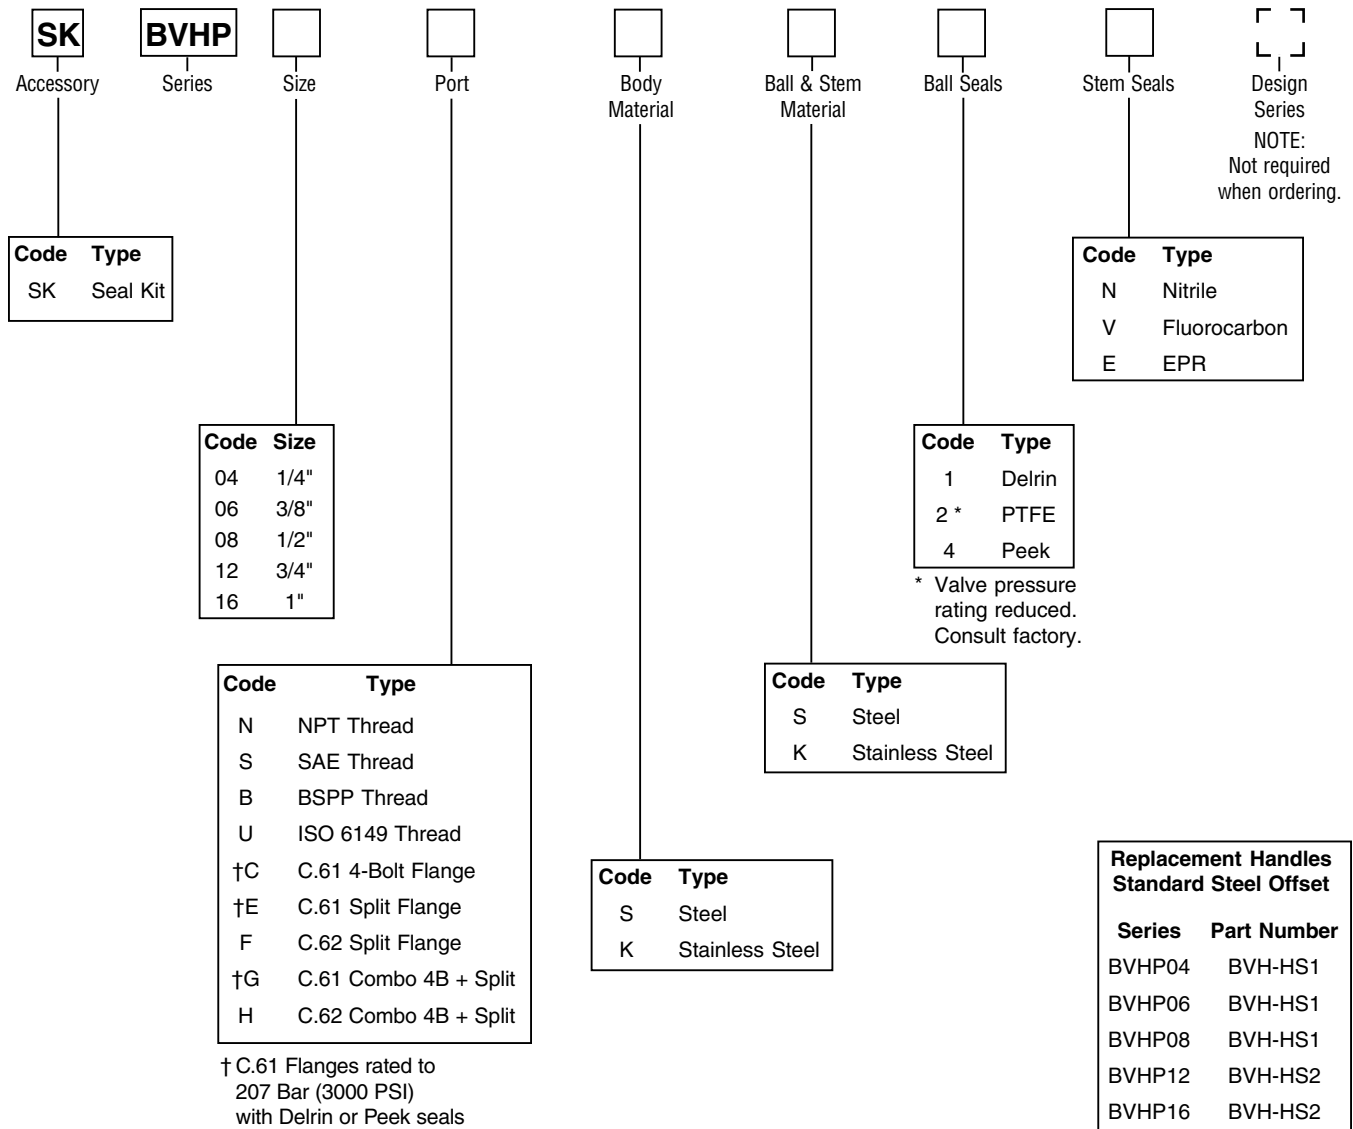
SK
Accessory

BVHP
Series

Size

Port

Body Material

Ball & Stem Material

Ball Seals

Stem Seals

Design Series
NOTE: Not required when ordering.

| Code | Type |
|---|---|
| SK | Seal Kit |

| Code | Type |
|---|---|
| N | Nitrile |
| V | Fluorocarbon |
| E | EPR |

| Code | Size |
|---|---|
| 04 | 1/4" |
| 06 | 3/8" |
| 08 | 1/2" |
| 12 | 3/4" |
| 16 | 1" |

| Code | Type |
|---|---|
| 1 | Delrin |
| 2 * | PTFE |
| 4 | Peek |

* Valve pressure rating reduced. Consult factory.

| Code | Type |
|---|---|
| N | NPT Thread |
| S | SAE Thread |
| B | BSPP Thread |
| U | ISO 6149 Thread |
| †C | C.61 4-Bolt Flange |
| †E | C.61 Split Flange |
| F | C.62 Split Flange |
| †G | C.61 Combo 4B + Split |
| H | C.62 Combo 4B + Split |

† C.61 Flanges rated to 207 Bar (3000 PSI) with Delrin or Peek seals

| Code | Type |
|---|---|
| S | Steel |
| K | Stainless Steel |

| Code | Type |
|---|---|
| S | Steel |
| K | Stainless Steel |

Replacement Handles
Standard Steel Offset

| Series | Part Number |
|---|---|
| BVHP04 | BVH-HS1 |
| BVHP06 | BVH-HS1 |
| BVHP08 | BVH-HS1 |
| BVHP12 | BVH-HS2 |
| BVHP16 | BVH-HS2 |